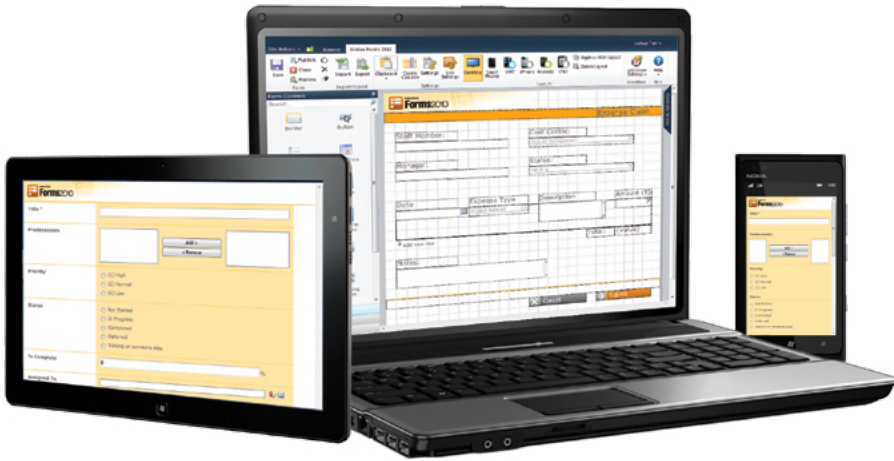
Forms2010

Title *

Predecessors

Add >

< Remove

Priority

(1) High

(2) Normal

(3) Low

Status

Not Started

In Progress

Completed

Deferred

Waiting on someone else

% Complete

Assigned To

Forms2010

Save

Publish

Close

Preview

Import

Export

Clipboard

Create Columns

Settings

List Settings

Gridlines

Insert Rows

XML

XPath

Accent

PNG

Search

Border

Button

Staff Number

Cost Centre

Manager

Status

Date

Expense Type

Description

Amount

Total

Value

Add new item

Notes

Cancel

Save

Expense Claim

Forms2010

Title *

Predecessors

Add >

< Remove

Priority

Status